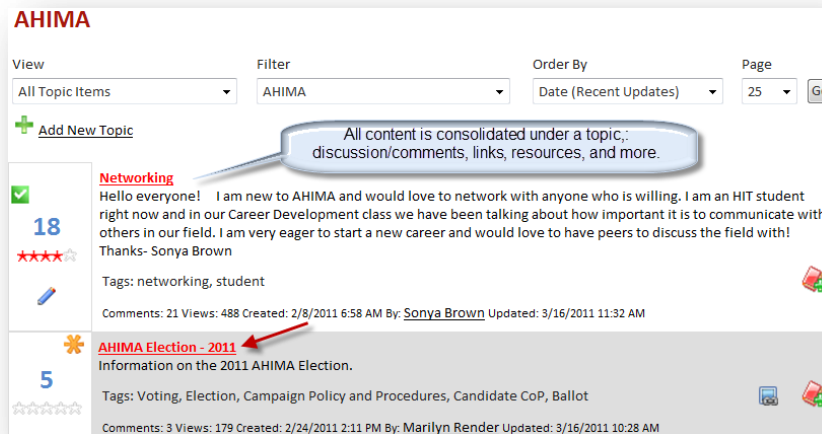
AHIMA

View
All Topic Items

Filter
AHIMA

Order By
Date (Recent Updates)

Page
25
G

Add New Topic

All content is consolidated under a topic,: discussion/comments, links, resources, and more.

18

Networking
Hello everyone!    I am new to AHIMA and would love to network with anyone who is willing. I am an HIT student right now and in our Career Development class we have been talking about how important it is to communicate with others in our field. I am very eager to start a new career and would love to have peers to discuss the field with! Thanks- Sonya Brown

Tags: networking, student

Comments: 21 Views: 488 Created: 2/8/2011 6:58 AM By: Sonya Brown Updated: 3/16/2011 11:32 AM

5

AHIMA Election - 2011
Information on the 2011 AHIMA Election.

Tags: Voting, Election, Campaign Policy and Procedures, Candidate CoP, Ballot

Comments: 3 Views: 179 Created: 2/24/2011 2:11 PM By: Marilyn Render Updated: 3/16/2011 10:28 AM